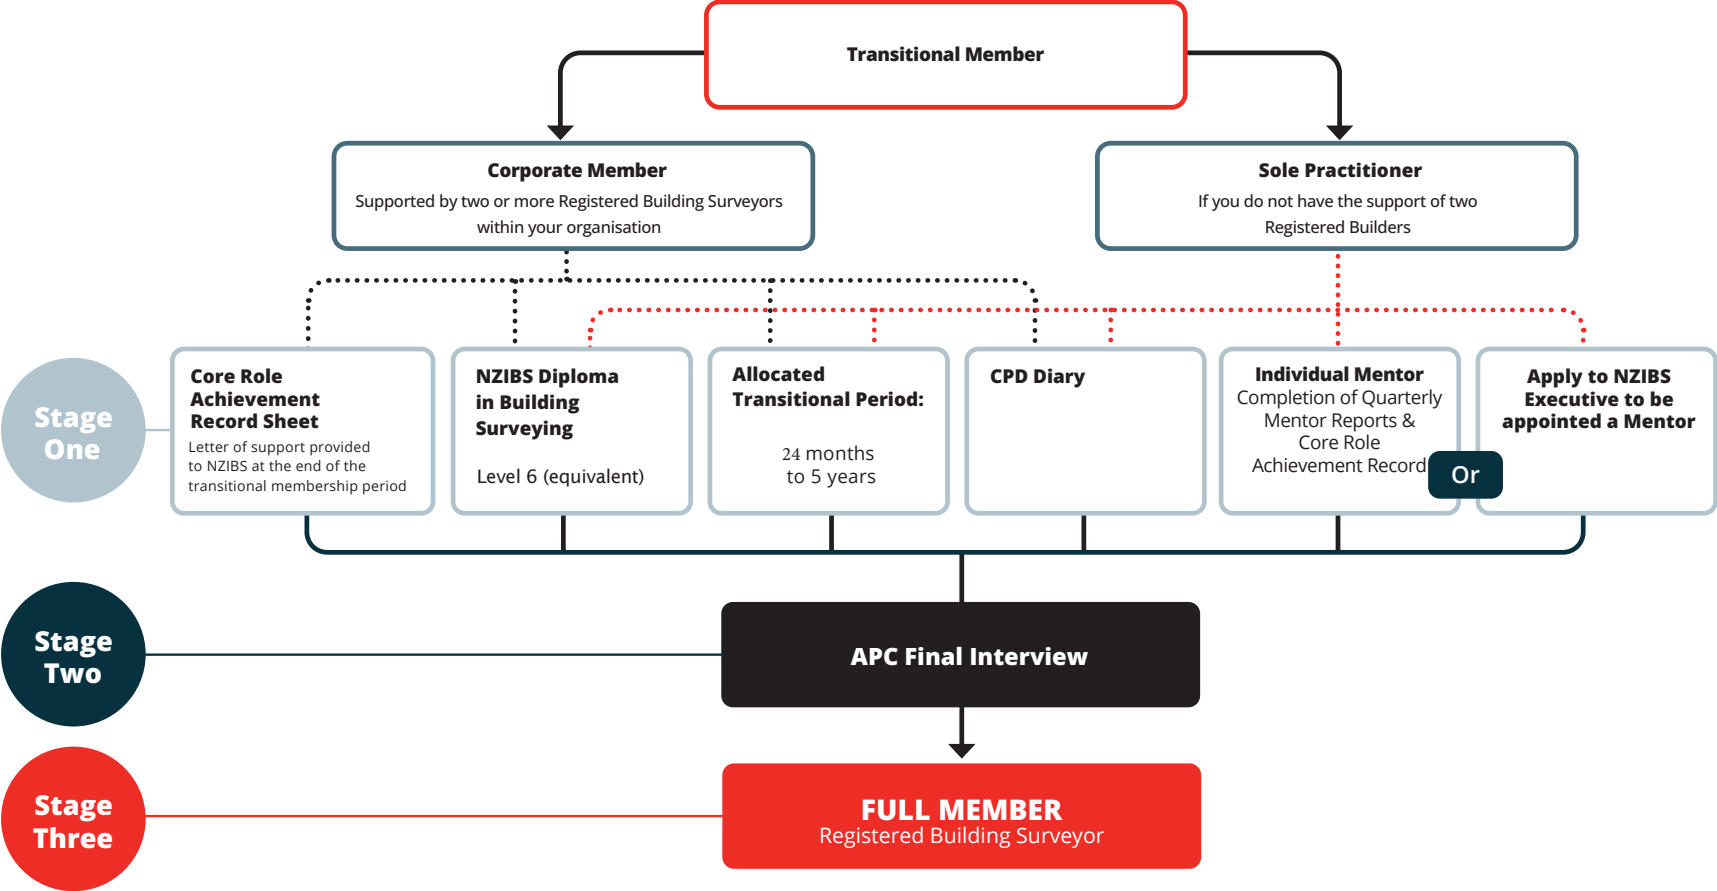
Transitional Member

Corporate Member
Supported by two or more Registered Building Surveyors within your organisation

Sole Practitioner
If you do not have the support of two Registered Builders

Stage One

Core Role Achievement Record Sheet
Letter of support provided to NZIBS at the end of the transitional membership period

NZIBS Diploma in Building Surveying
Level 6 (equivalent)

Allocated Transitional Period:
24 months to 5 years

CPD Diary

Individual Mentor
Completion of Quarterly Mentor Reports & Core Role Achievement Record

Or

Apply to NZIBS Executive to be appointed a Mentor

Stage Two

APC Final Interview

Stage Three

FULL MEMBER
Registered Building Surveyor